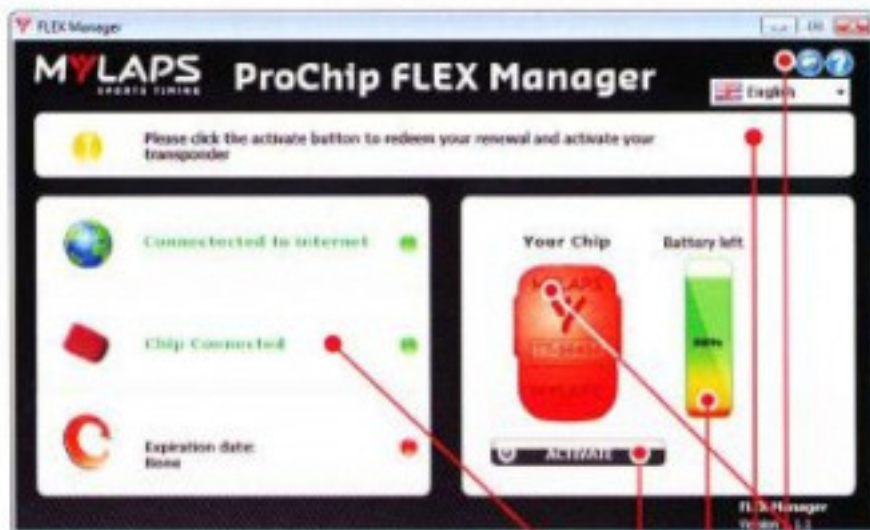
FLEX Manager

MYLAPS SPORTS TIMING ProChip FLEX Manager

English

Please click the activate button to redeem your renewal and activate your transponder

Connectected to internet

Chip Connected

Expiration date: None

Your Chip

Battery left

MYLAPS

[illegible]

100%

ACTIVATE

FLEX Manager
Version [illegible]